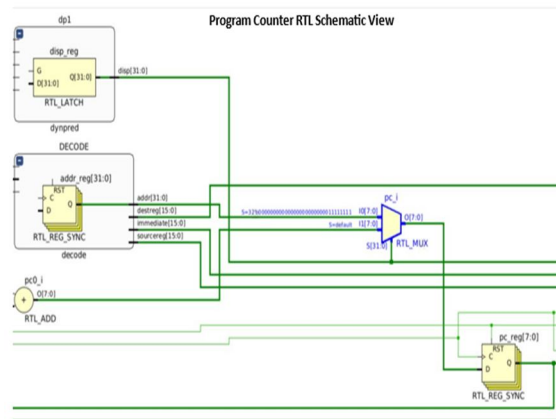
Program Counter RTL Schematic View

dp1

disp_reg

G

D[31:0]

Q[31:0]

RTL_LATCH

disp[31:0]

dynpred

DECODE

addr_reg[31:0]

RST

C

D

Q

RTL_REG_SYNC

decode

addr[31:0]

destreg[15:0]

immediate[15:0]

sourcereg[15:0]

pc_i

S=32'b00000000000000000000000011111111

S=default

I0[7:0]

I1[7:0]

O[7:0]

S[31:0]

RTL_MUX

pc0_i

O[7:0]

RTL_ADD

pc_reg[7:0]

RST

C

D

Q

RTL_REG_SYNC